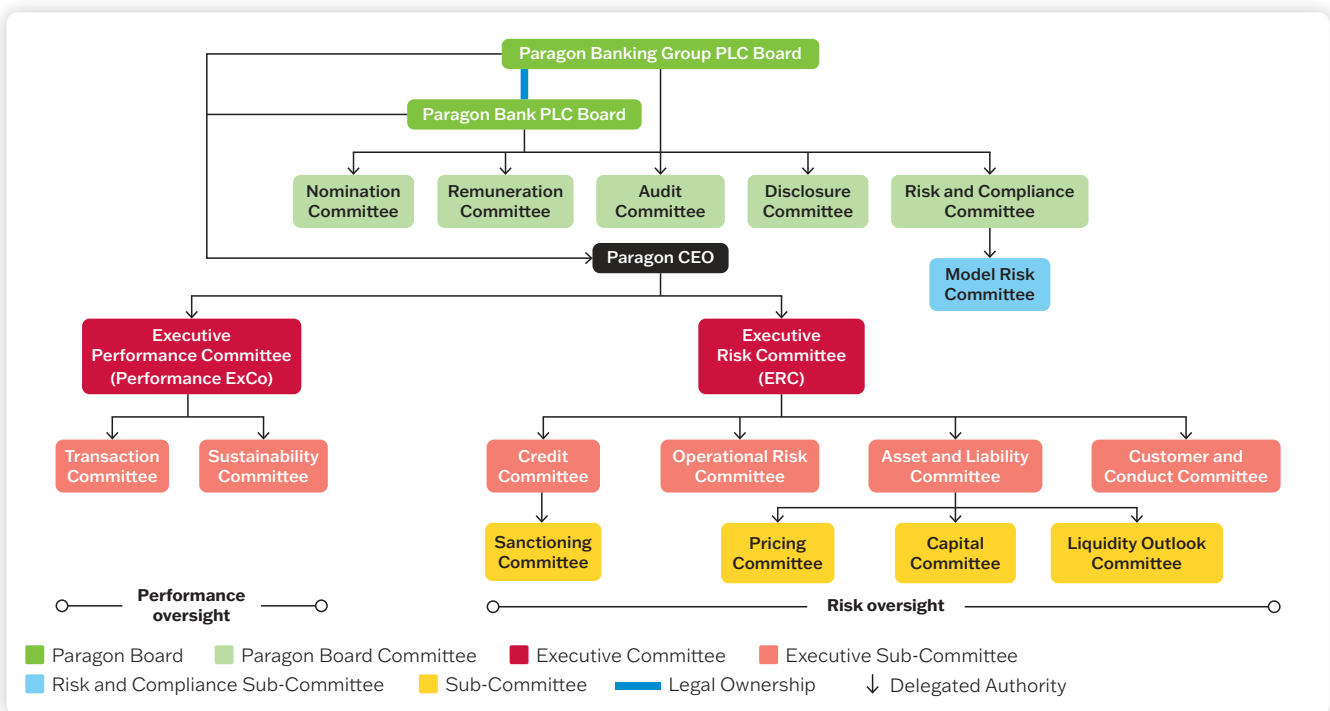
Paragon Banking Group PLC Board

Paragon Bank PLC Board

Nomination Committee

Remuneration Committee

Audit Committee

Disclosure Committee

Risk and Compliance Committee

Model Risk Committee

Paragon CEO

Executive Performance Committee (Performance ExCo)

Executive Risk Committee (ERC)

Transaction Committee

Sustainability Committee

Credit Committee

Operational Risk Committee

Asset and Liability Committee

Customer and Conduct Committee

Sanctioning Committee

Pricing Committee

Capital Committee

Liquidity Outlook Committee

Performance oversight

Risk oversight

Paragon Board
Paragon Board Committee
Executive Committee
Executive Sub-Committee
Risk and Compliance Sub-Committee
Sub-Committee
Legal Ownership
Delegated Authority